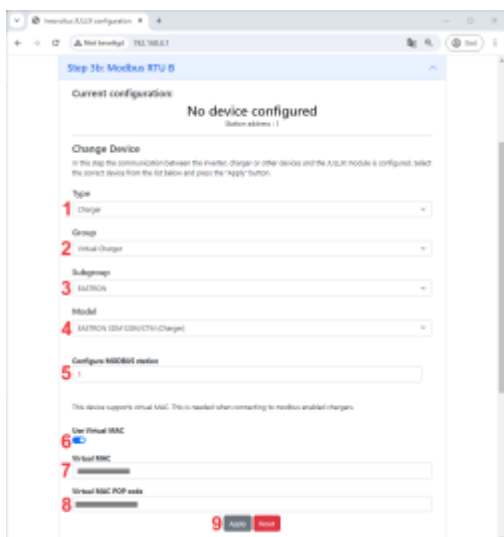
Innovolus JULIX configuration ×   +

Niet beveiligd   192.168.0.1

Step 3b: Modbus RTU B

Current configuration:

No device configured

Station address : 1

Change Device

In this step the communication between the inverter, charger or other devices and the JULIX module is configured. Select the correct device from the list below and press the "Apply" button.

Type

1 Charger

Group

2 Virtual Charger

Subgroup

3 EASTRON

Model

4 EASTRON SDM 630MCTV2 (Charger)

Configure MODBUS station

5 1

This device supports virtual MAC. This is needed when connecting to modbus enabled chargers.

Use Virtual MAC

6

Virtual MAC

7

Virtual MAC POP code

8

9 Apply Reset